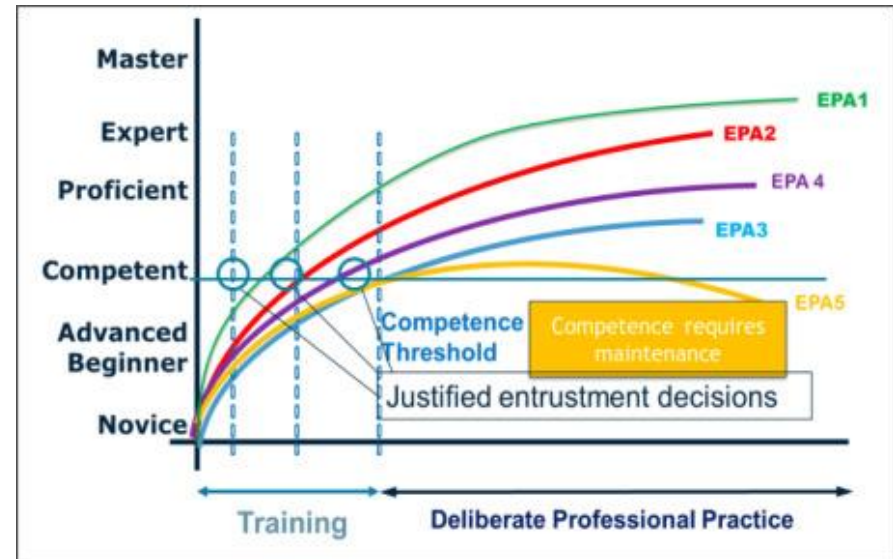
Master

Expert

Proficient

Competent

Advanced Beginner

Novice

EPA1

EPA2

EPA 4

EPA3

EPA5

Competence Threshold

Competence requires maintenance

Justified entrustment decisions

Training

Deliberate Professional Practice